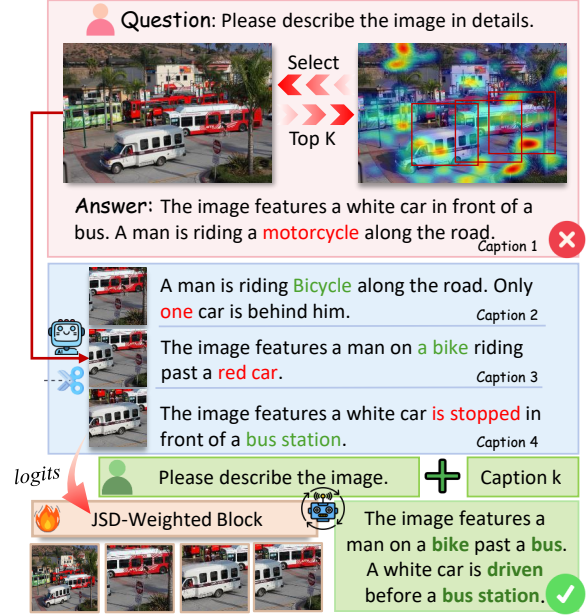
Question: Please describe the image in details.

Select

Top K

Answer: The image features a white car in front of a bus. A man is riding a motorcycle along the road.

Caption 1

A man is riding Bicycle along the road. Only one car is behind him.

Caption 2

The image features a man on a bike riding past a red car.

Caption 3

The image features a white car is stopped in front of a bus station.

Caption 4

logits

Please describe the image.

Caption k

JSD-Weighted Block

The image features a man on a bike past a bus. A white car is driven before a bus station.